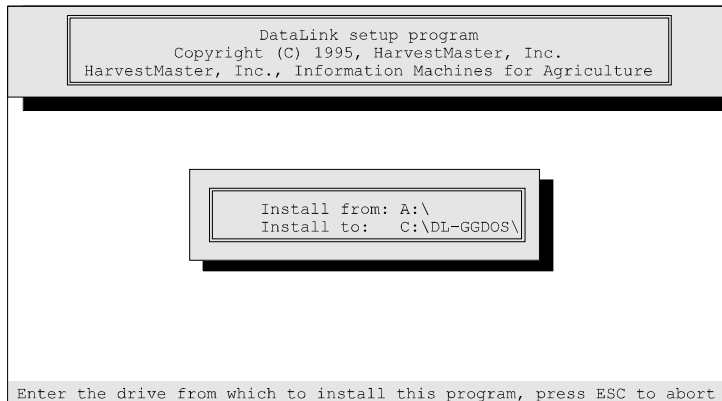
DataLink setup program
Copyright (C) 1995, HarvestMaster, Inc.
HarvestMaster, Inc., Information Machines for Agriculture

Install from: A:\
Install to: C:\DL-GGDOS\

Enter the drive from which to install this program, press ESC to abort